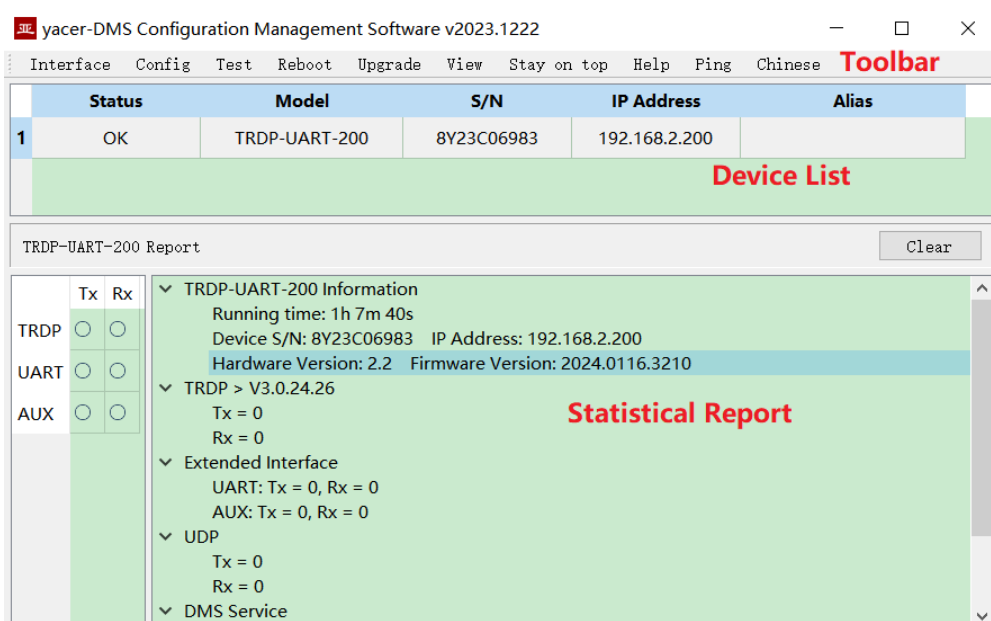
yacer-DMS Configuration Management Software v2023.1222

Interface Config Test Reboot Upgrade View Stay on top Help Ping Chinese Toolbar

| | Status | Model | S/N | IP Address | Alias |
|---|---|---|---|---|---|
| 1 | OK | TRDP-UART-200 | 8Y23C06983 | 192.168.2.200 | |

Device List

TRDP-UART-200 Report

Clear

| | Tx | Rx |
|---|---|---|
| TRDP | ○ | ○ |
| UART | ○ | ○ |
| AUX | ○ | ○ |

TRDP-UART-200 Information
Running time: 1h 7m 40s
Device S/N: 8Y23C06983 IP Address: 192.168.2.200
Hardware Version: 2.2 Firmware Version: 2024.0116.3210
TRDP > V3.0.24.26
Tx = 0
Rx = 0
Extended Interface
UART: Tx = 0, Rx = 0
AUX: Tx = 0, Rx = 0
UDP
Tx = 0
Rx = 0
DMS Service

Statistical Report